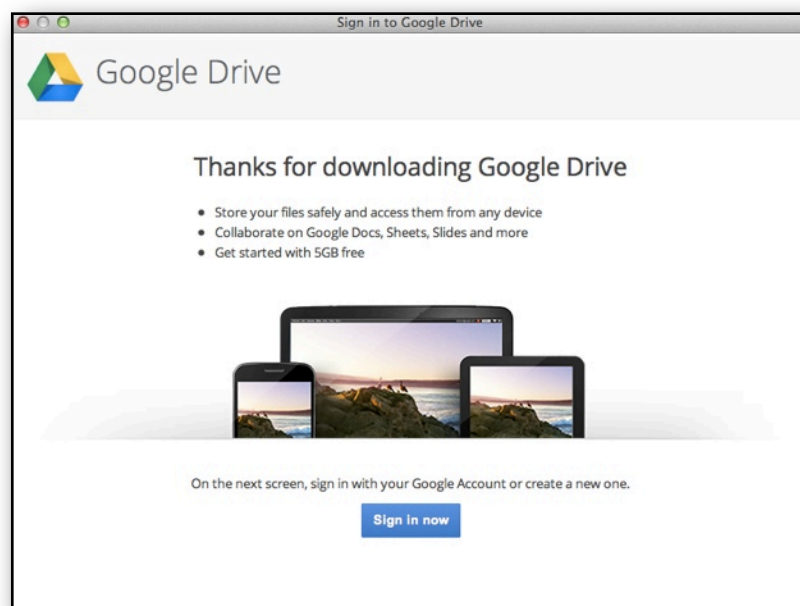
Sign in to Google Drive

Google Drive

Thanks for downloading Google Drive

- Store your files safely and access them from any device
- Collaborate on Google Docs, Sheets, Slides and more
- Get started with 5GB free

On the next screen, sign in with your Google Account or create a new one.

Sign in now